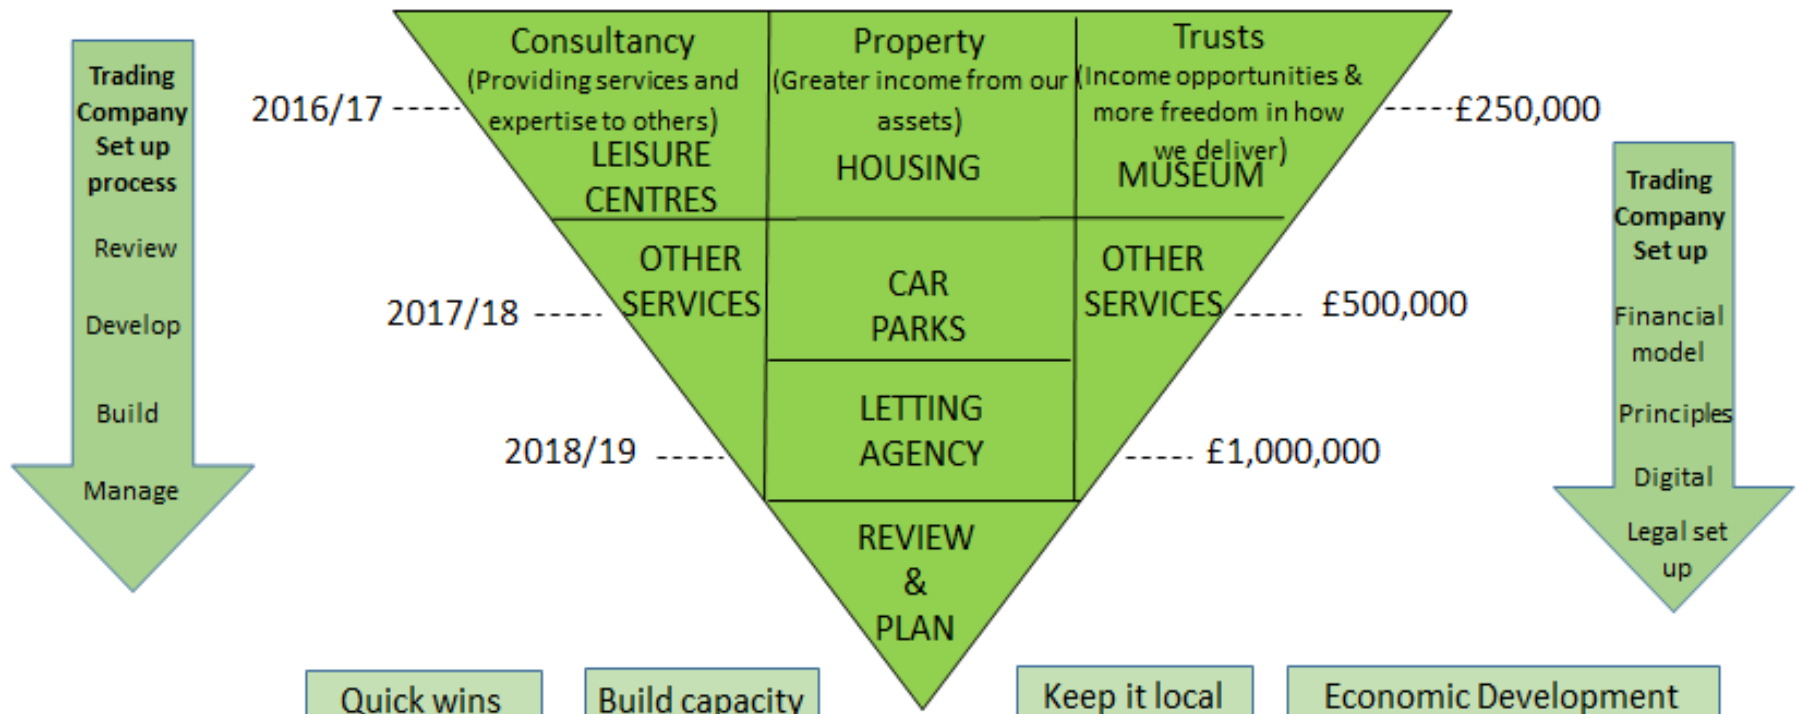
Trading Company Set up process

Review

Develop

Build

Manage

2016/17

2017/18

2018/19

Consultancy (Providing services and expertise to others)

LEISURE CENTRES

Property (Greater income from our assets)

HOUSING

Trusts (Income opportunities & more freedom in how we deliver)

MUSEUM

OTHER SERVICES

CAR PARKS

OTHER SERVICES

LETTING AGENCY

REVIEW & PLAN

£250,000

£500,000

£1,000,000

Trading Company Set up

Financial model

Principles

Digital

Legal set up

Quick wins

Build capacity

Keep it local

Economic Development